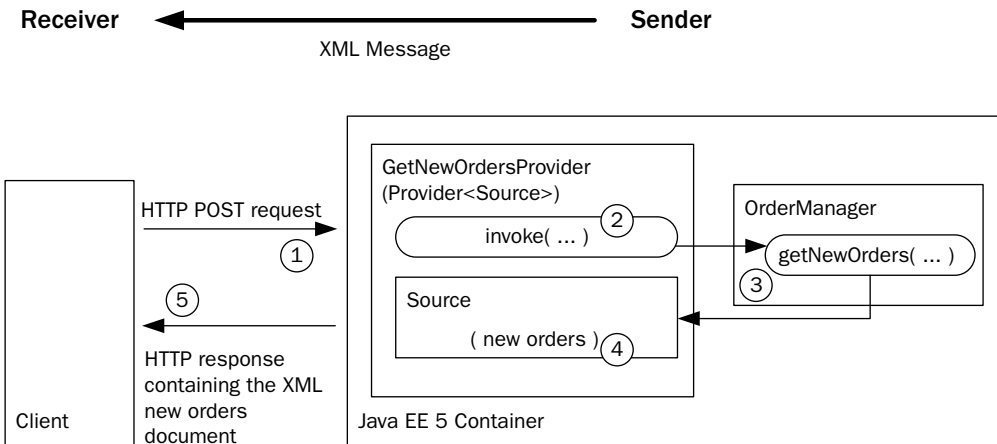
Receiver

Sender

XML Message

GetNewOrdersProvider
(Provider<Source>)

HTTP POST request

OrderManager

2

invoke( ... )

1

getNewOrders( ... )

3

5

Source

( new orders )

4

HTTP response containing the XML new orders document

Client

Java EE 5 Container